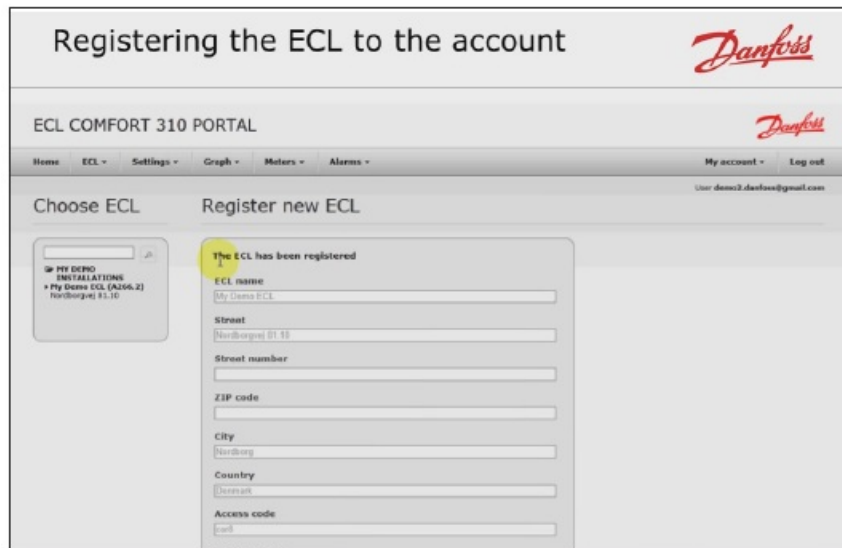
Registering the ECL to the account

Danfoss

ECL COMFORT 310 PORTAL

Danfoss

Home ECL ▾ Settings ▾ Graph ▾ Meters ▾ Alarms ▾ My account ▾ Log out

User demo2.danfoss@gmail.com

Choose ECL

MY DEMO INSTALLATIONS
▸ My Demo ECL (A266.2)
Nordborgvej 81.10

Register new ECL

The ECL has been registered

ECL name
My Demo ECL

Street
Nordborgvej 81.10

Street number

ZIP code

City
Nordborg

Country
Denmark

Access code
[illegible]